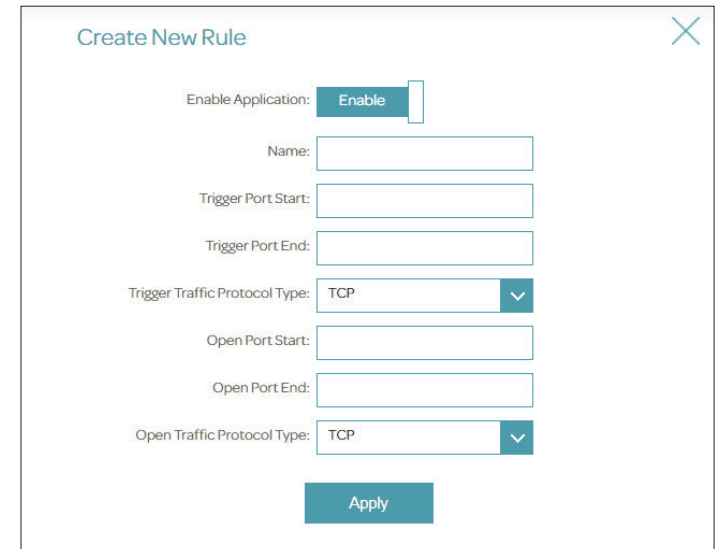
Create New Rule

Enable Application: Enable

Name:

Trigger Port Start:

Trigger Port End:

Trigger Traffic Protocol Type: TCP

Open Port Start:

Open Port End:

Open Traffic Protocol Type: TCP

Apply